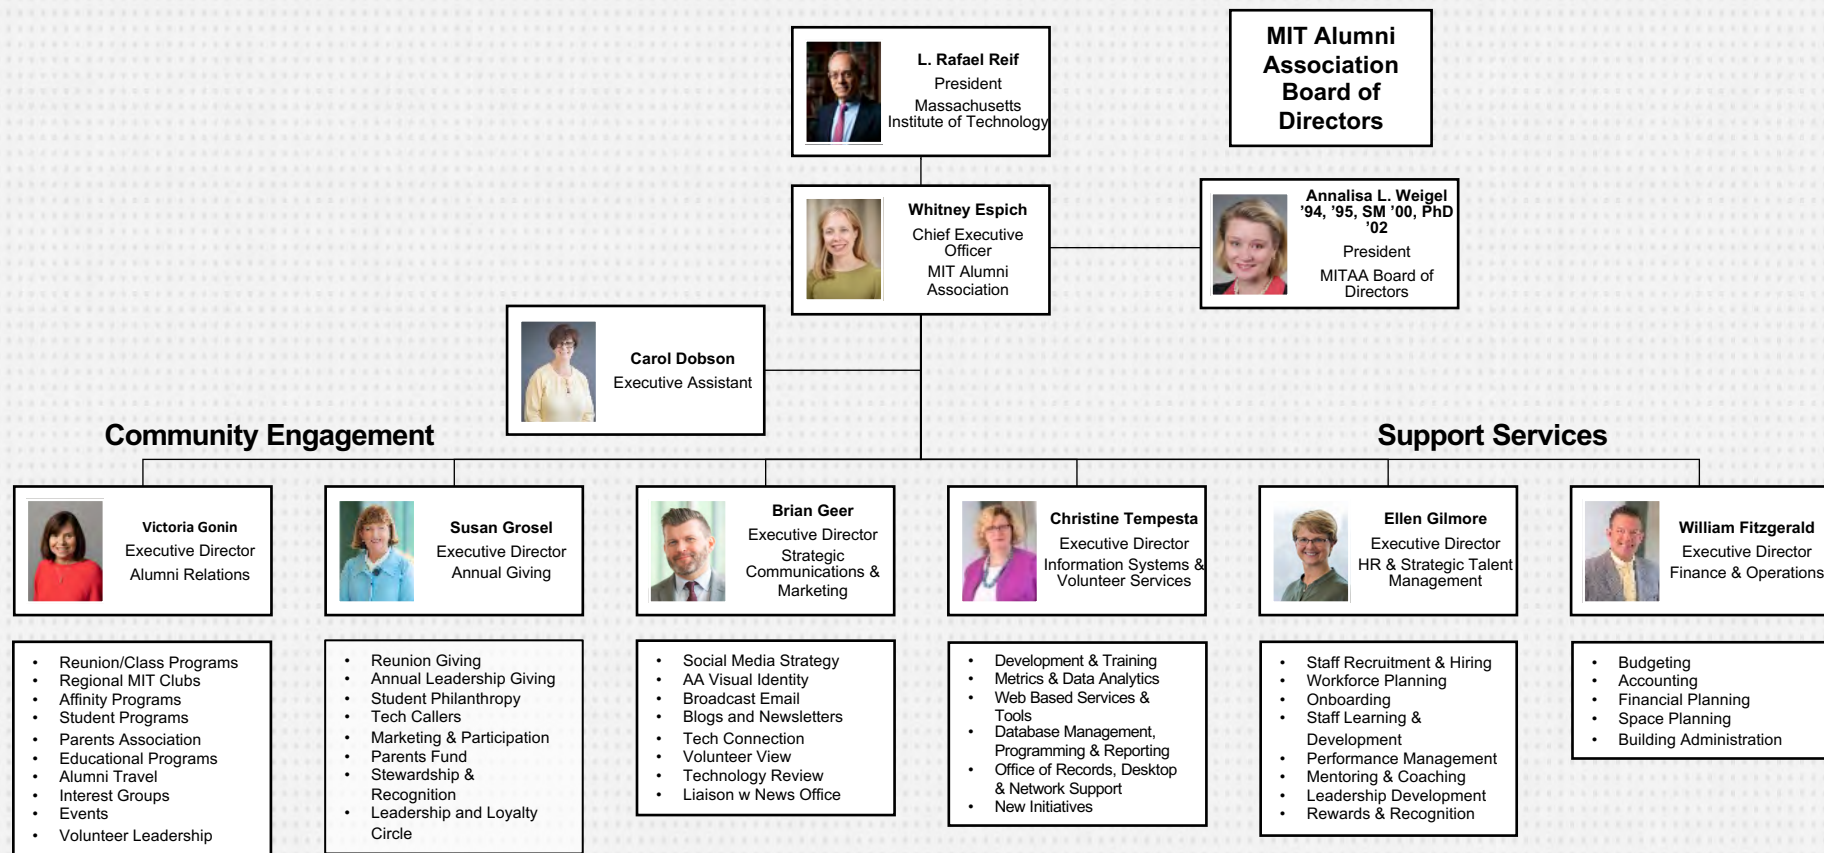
L. Rafael Reif
President
Massachusetts Institute of Technology

MIT Alumni Association Board of Directors

Whitney Espich
Chief Executive Officer
MIT Alumni Association

Annalisa L. Weigel '94, '95, SM '00, PhD '02
President
MITAA Board of Directors

Carol Dobson
Executive Assistant

Community Engagement

Support Services

Victoria Gonin
Executive Director
Alumni Relations

Susan Grosel
Executive Director
Annual Giving

Brian Geer
Executive Director
Strategic Communications & Marketing

Christine Tempesta
Executive Director
Information Systems & Volunteer Services

Ellen Gilmore
Executive Director
HR & Strategic Talent Management

William Fitzgerald
Executive Director
Finance & Operations

• Reunion/Class Programs
• Regional MIT Clubs
• Affinity Programs
• Student Programs
• Parents Association
• Educational Programs
• Alumni Travel
• Interest Groups
• Events
• Volunteer Leadership

• Reunion Giving
• Annual Leadership Giving
• Student Philanthropy
• Tech Callers
• Marketing & Participation
• Parents Fund
• Stewardship & Recognition
• Leadership and Loyalty Circle

• Social Media Strategy
• AA Visual Identity
• Broadcast Email
• Blogs and Newsletters
• Tech Connection
• Volunteer View
• Technology Review
• Liaison w News Office

• Development & Training
• Metrics & Data Analytics
• Web Based Services & Tools
• Database Management, Programming & Reporting
• Office of Records, Desktop & Network Support
• New Initiatives

• Staff Recruitment & Hiring
• Workforce Planning
• Onboarding
• Staff Learning & Development
• Performance Management
• Mentoring & Coaching
• Leadership Development
• Rewards & Recognition

• Budgeting
• Accounting
• Financial Planning
• Space Planning
• Building Administration